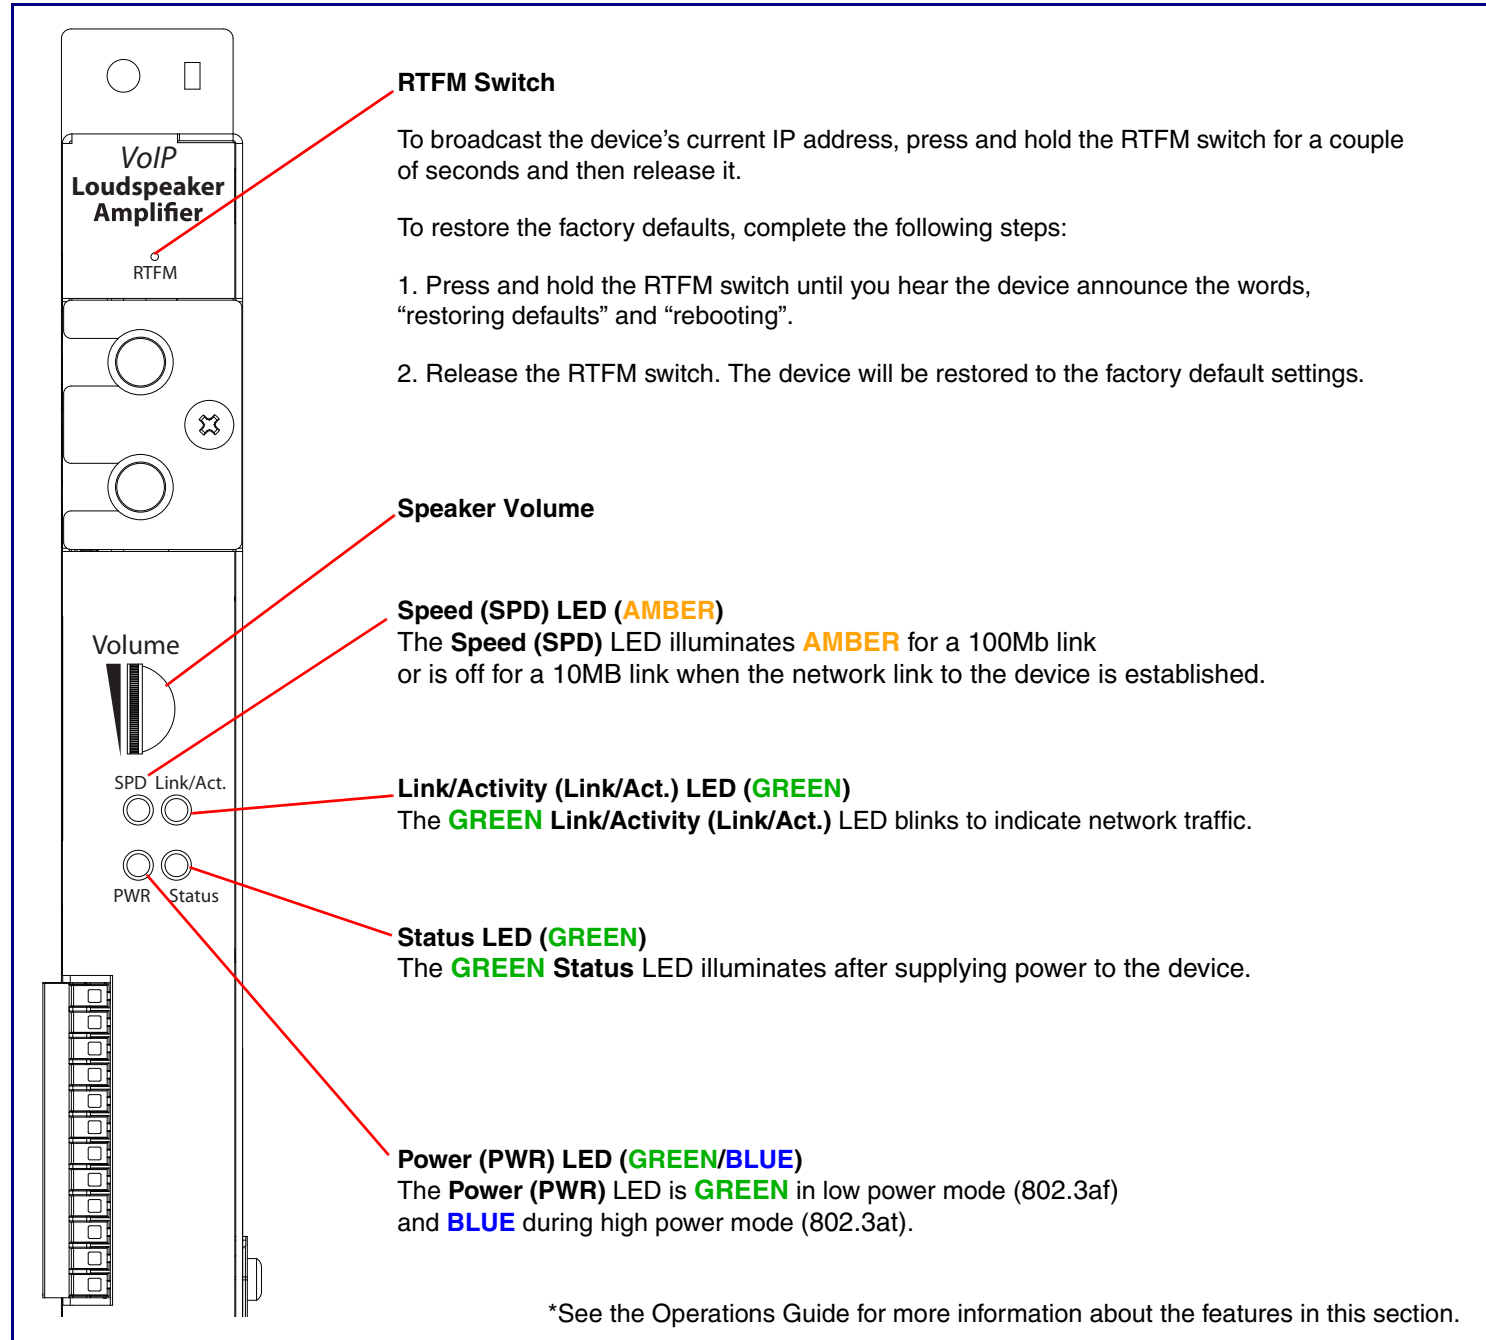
VoIP
Loudspeaker
Amplifier
RTFM

Volume

SPD Link/Act.

PWR Status

RTFM Switch

To broadcast the device's current IP address, press and hold the RTFM switch for a couple of seconds and then release it.

To restore the factory defaults, complete the following steps:

1. Press and hold the RTFM switch until you hear the device announce the words, “restoring defaults” and “rebooting”.

2. Release the RTFM switch. The device will be restored to the factory default settings.

Speaker Volume

Speed (SPD) LED (AMBER)
The Speed (SPD) LED illuminates AMBER for a 100Mb link or is off for a 10MB link when the network link to the device is established.

Link/Activity (Link/Act.) LED (GREEN)
The GREEN Link/Activity (Link/Act.) LED blinks to indicate network traffic.

Status LED (GREEN)
The GREEN Status LED illuminates after supplying power to the device.

Power (PWR) LED (GREEN/BLUE)
The Power (PWR) LED is GREEN in low power mode (802.3af) and BLUE during high power mode (802.3at).

*See the Operations Guide for more information about the features in this section.